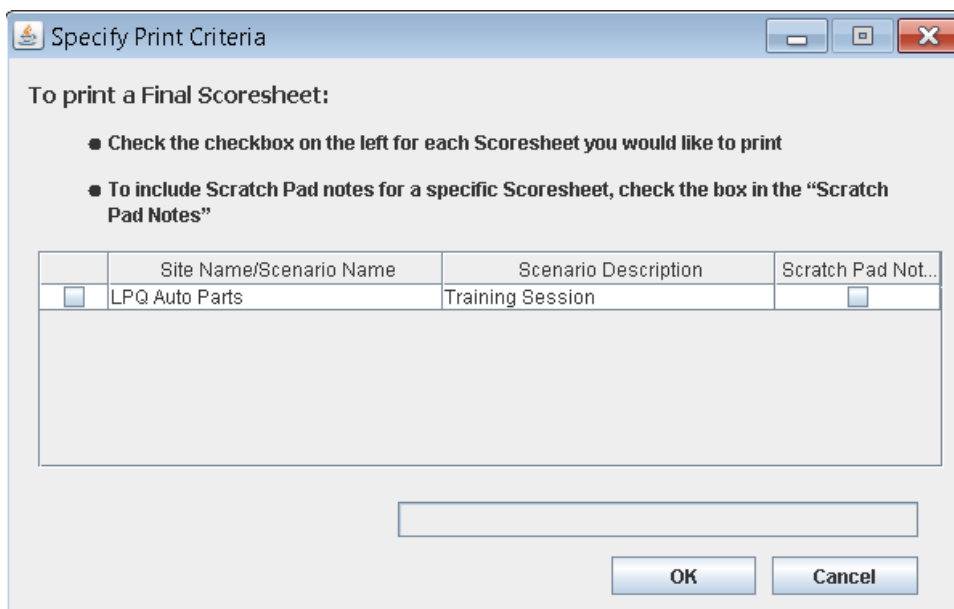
Specify Print Criteria

To print a Final Scoresheet:

● Check the checkbox on the left for each Scoresheet you would like to print

● To include Scratch Pad notes for a specific Scoresheet, check the box in the "Scratch Pad Notes"

| | Site Name/Scenario Name | Scenario Description | Scratch Pad Not... |
|---|---|---|---|
| ☐ | LPQ Auto Parts | Training Session | ☐ |

OK

Cancel